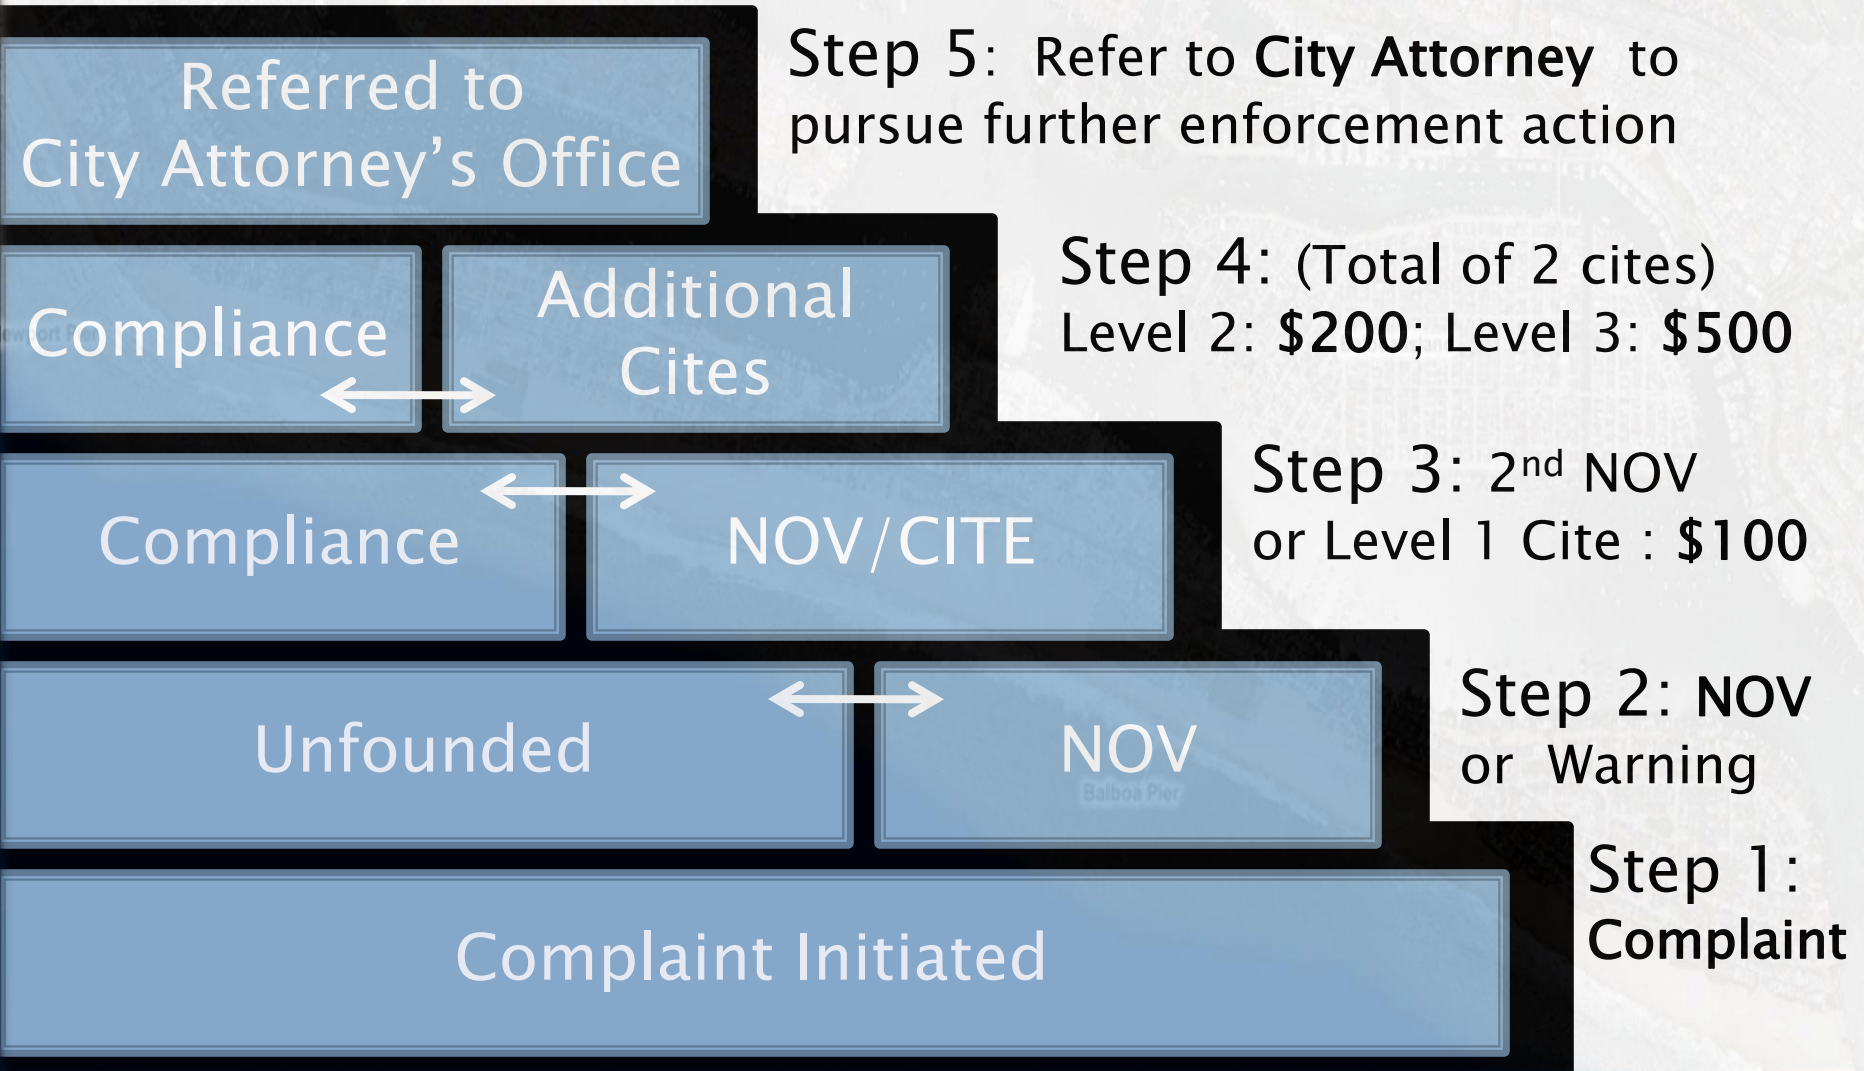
Referred to City Attorney's Office

Step 5: Refer to City Attorney to pursue further enforcement action

Compliance

Additional Cites

Step 4: (Total of 2 cites) Level 2: $200; Level 3: $500

Compliance

NOV/CITE

Step 3: 2nd NOV or Level 1 Cite : $100

Unfounded

NOV

Balboa Pier

Step 2: NOV or Warning

Complaint Initiated

Step 1: Complaint